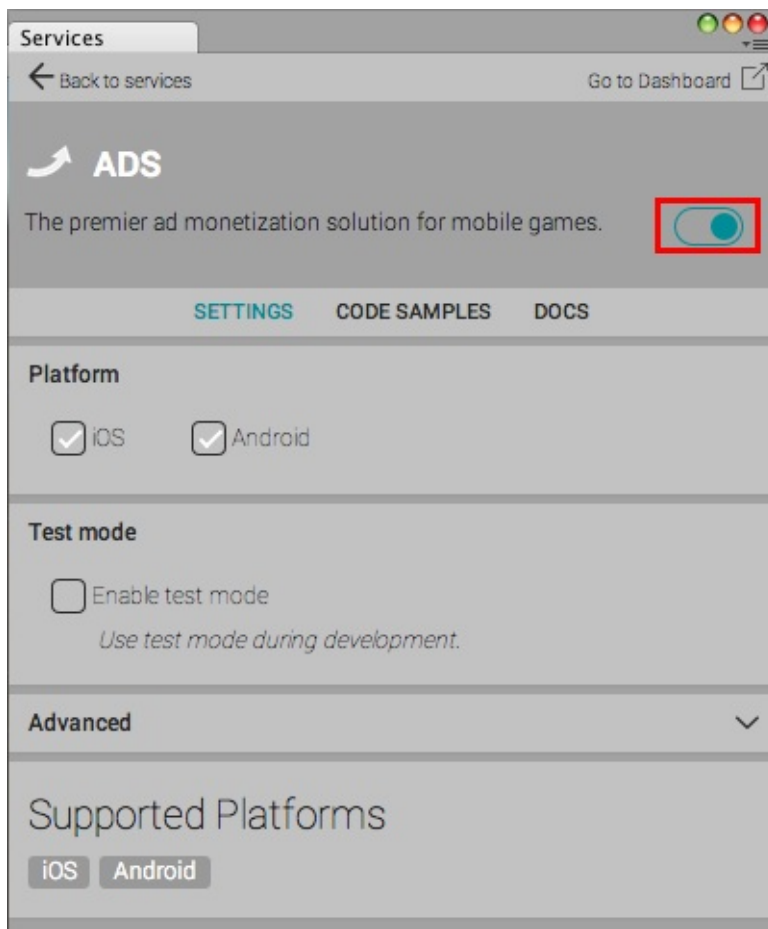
Services

Back to services

Go to Dashboard

ADS

The premier ad monetization solution for mobile games.

SETTINGS CODE SAMPLES DOCS

Platform

iOS Android

Test mode

Enable test mode

Use test mode during development.

Advanced

Supported Platforms

iOS Android